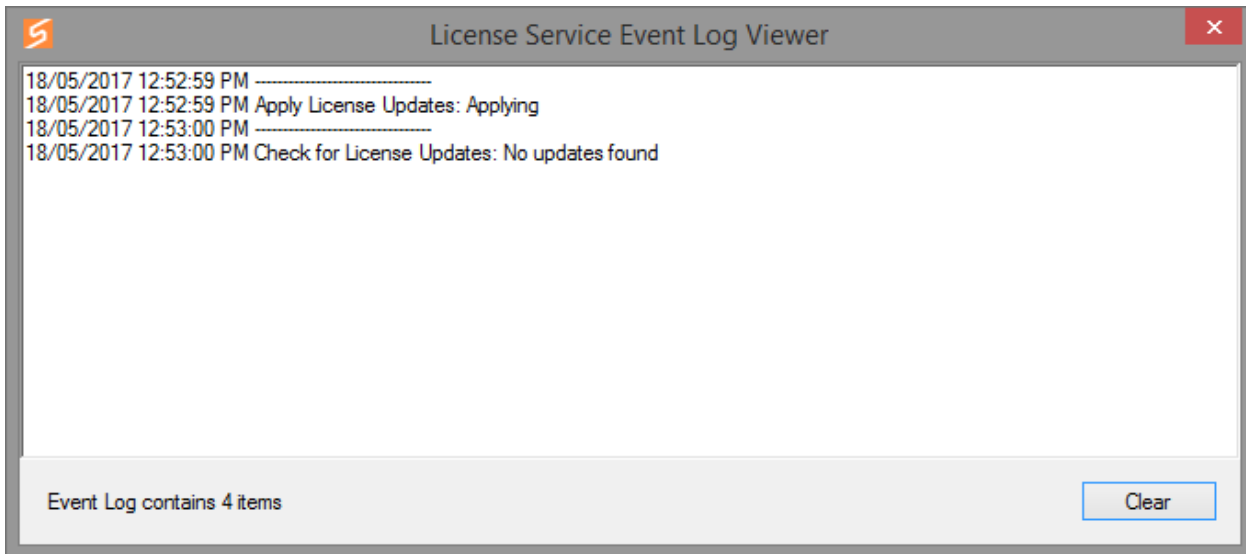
License Service Event Log Viewer

18/05/2017 12:52:59 PM ------------------------------
18/05/2017 12:52:59 PM Apply License Updates: Applying
18/05/2017 12:53:00 PM ------------------------------
18/05/2017 12:53:00 PM Check for License Updates: No updates found

Event Log contains 4 items

Clear